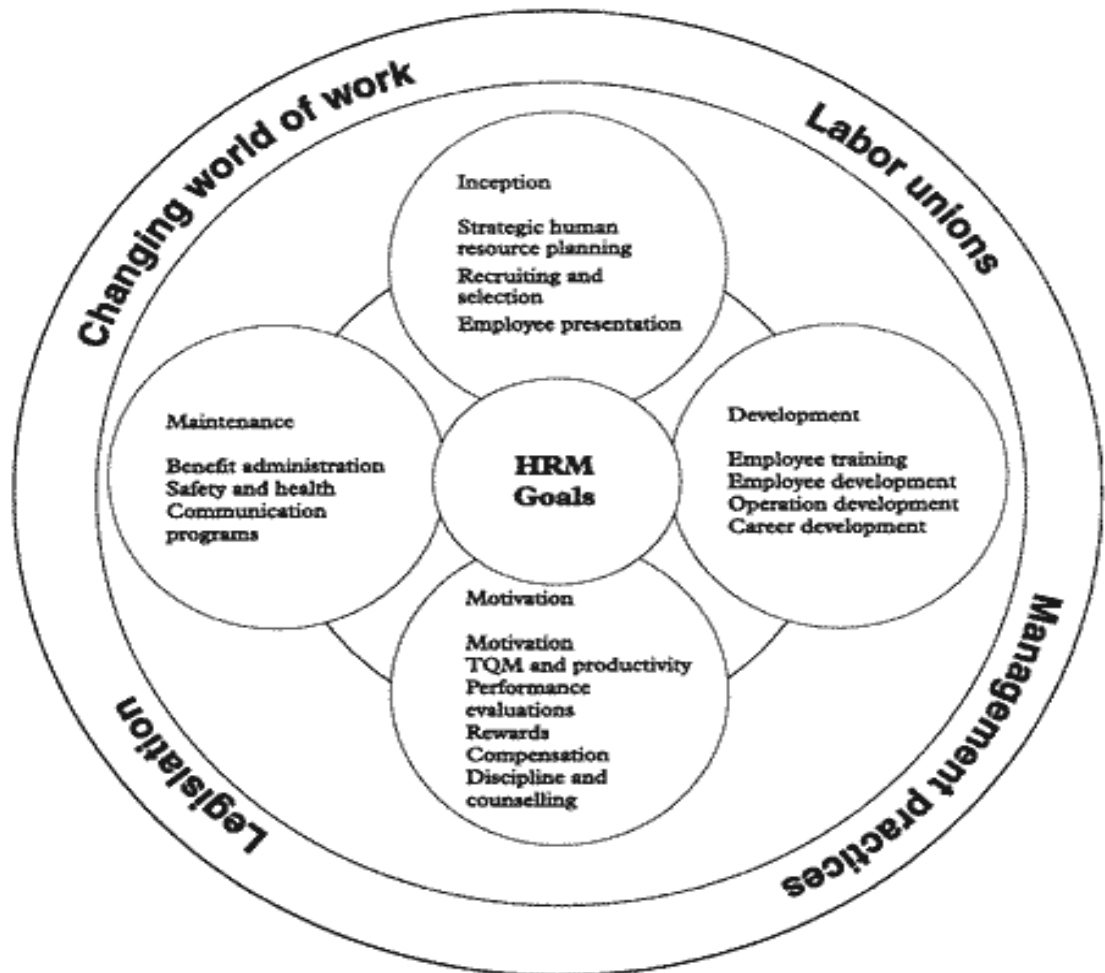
Changing world of work

Labor unions

Management practices

Legislation

Inception

Strategic human resource planning
Recruiting and selection
Employee presentation

Maintenance

Benefit administration
Safety and health
Communication programs

HRM Goals

Development

Employee training
Employee development
Operation development
Career development

Motivation

Motivation
TQM and productivity
Performance evaluations
Rewards
Compensation
Discipline and counselling